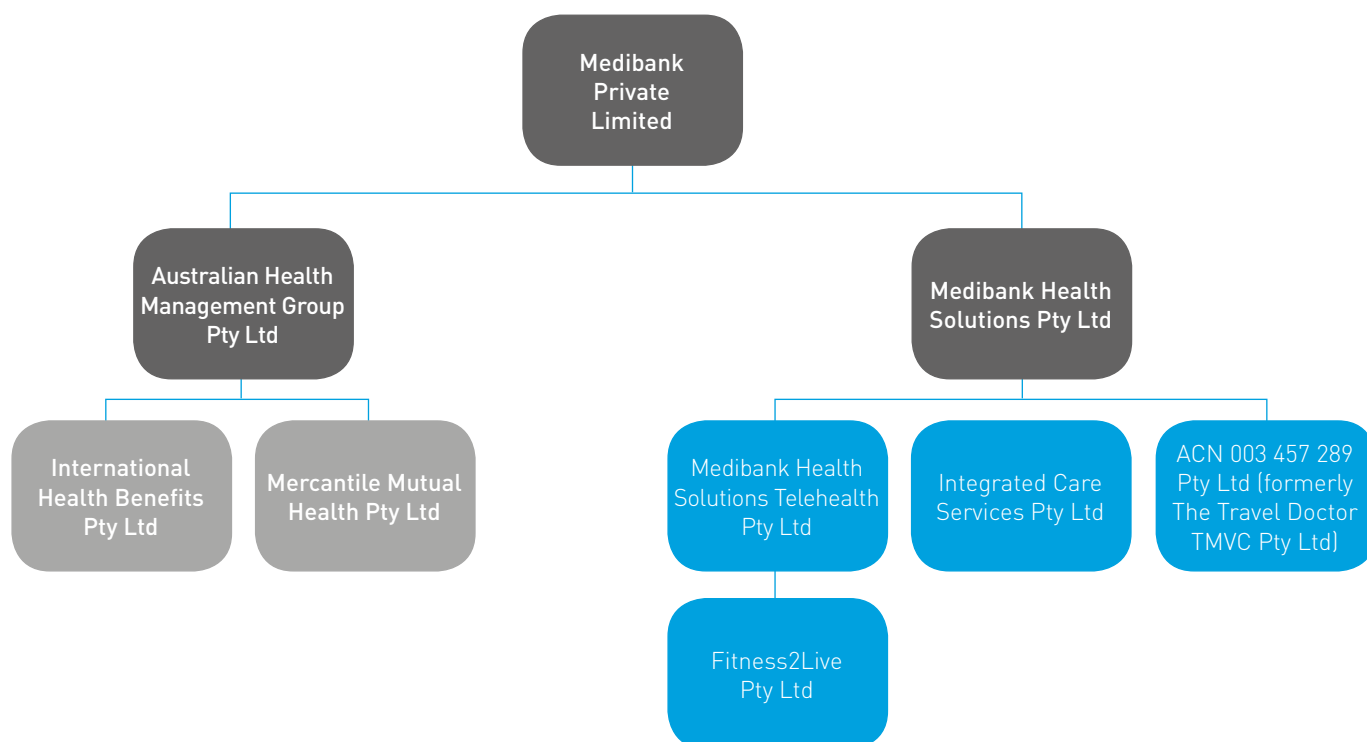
Medibank Private Limited

Australian Health Management Group Pty Ltd

Medibank Health Solutions Pty Ltd

International Health Benefits Pty Ltd

Mercantile Mutual Health Pty Ltd

Medibank Health Solutions Telehealth Pty Ltd

Integrated Care Services Pty Ltd

ACN 003 457 289 Pty Ltd (formerly The Travel Doctor TMVC Pty Ltd)

Fitness2Live Pty Ltd